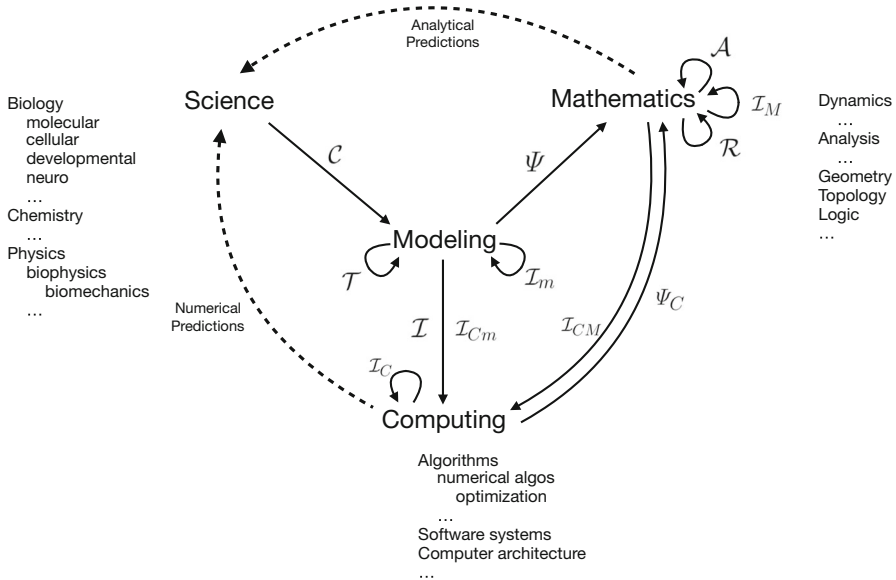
Analytical Predictions

Biology
molecular
cellular
developmental
neuro
…
Chemistry
…
Physics
biophysics
biomechanics
…

Science

Mathematics

$\mathcal{A}$

$\mathcal{I}_M$

$\mathcal{R}$

Dynamics
…
Analysis
…
Geometry
Topology
Logic
…

$\mathcal{C}$

$\Psi$

Modeling

$\mathcal{T}$

$\mathcal{I}_m$

Numerical Predictions

$\mathcal{I}$

$\mathcal{I}_{Cm}$

$\mathcal{I}_{CM}$

$\Psi_C$

$\mathcal{I}_C$

Computing

Algorithms
numerical algos
optimization
…
Software systems
Computer architecture
…